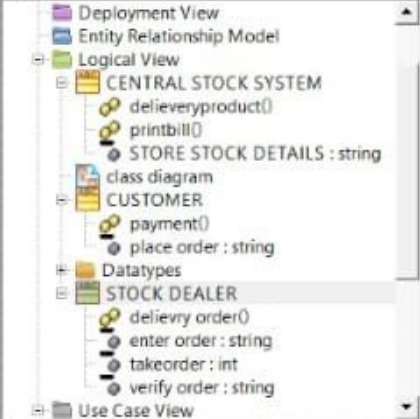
Deployment View
Entity Relationship Model
Logical View
CENTRAL STOCK SYSTEM
delieveryproduct()
printbill()
STORE STOCK DETAILS : string
class diagram
CUSTOMER
payment()
place order : string
Datatypes
STOCK DEALER
delievry order()
enter order : string
takeorder : int
verify order : string
Use Case View